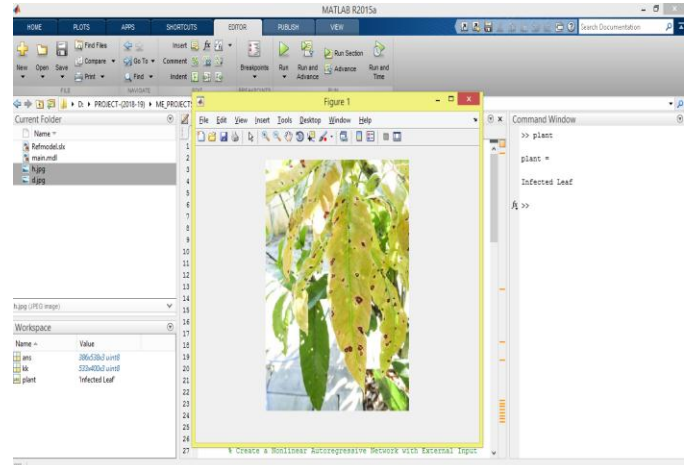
MATLAB R2015a

HOME PLOTS APPS SHORTCUTS EDITOR PUBLISH VIEW

Search Documentation

New Open Save Find Files Compare Print Go To Find Comment Indent Insert Breakpoints Run Run and Advance Run Section Advance Run and Time

FILE NAVIGATE BREAKPOINTS RUN

D: ▸ PROJECT-(2018-19) ▸ ME_PROJECTS

Current Folder

Name

Refmodel.slx
main.mdl
h.jpg
d.jpg

h.jpg (JPEG image)

Workspace

| Name | Value |
|---|---|
| ans | 386x538x3 uint8 |
| kk | 533x400x3 uint8 |
| plant | 'Infected Leaf' |

Figure 1

File Edit View Insert Tools Desktop Window Help

1 2 3 4 5 6 7 8 9 10 11 12 13 14 15 16 17 18 19 20 21 22 23 24 25 26 27

% Create a Nonlinear Autoregressive Network with External Input

Command Window

>> plant

plant =

Infected Leaf

$f_x$ >>